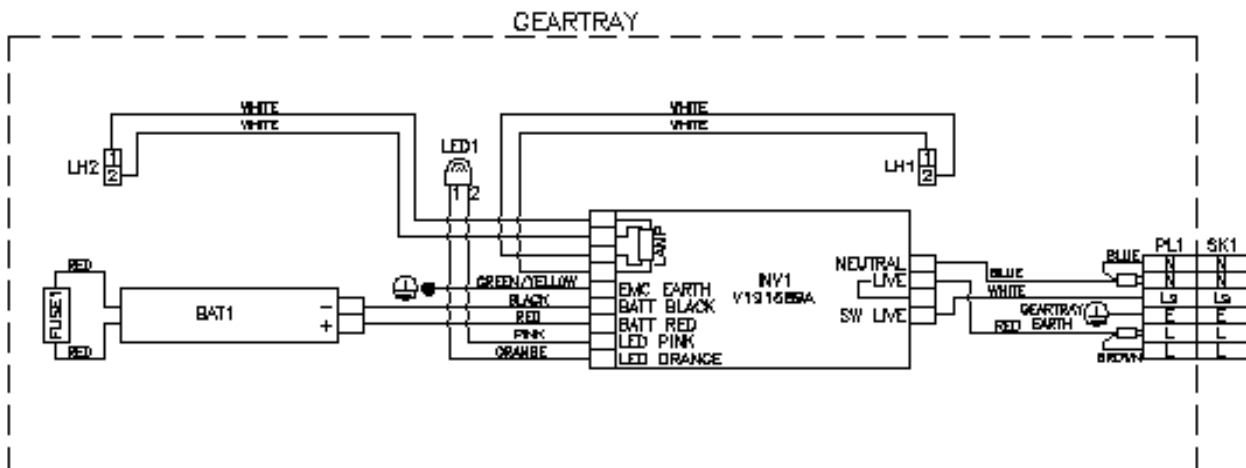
GEARTRAY

WHITE
WHITE
LH2 1 2
LED1
1 2
WHITE
WHITE
LH1 1 2

RED
FUSE1
RED
BAT1
−
+
GREEN/YELLOW
BLACK
RED
PINK
ORANGE
LAMP
EMC EARTH
BATT BLACK
BATT RED
LED PINK
LED ORANGE
INV1
V1316B9A
NEUTRAL
LIVE
SW LIVE
BLUE
WHITE
RED
GEARTRAY EARTH
BLUE
BROWN
PL1
SK1
N N
N N
Ls Ls
E E
L L
L L